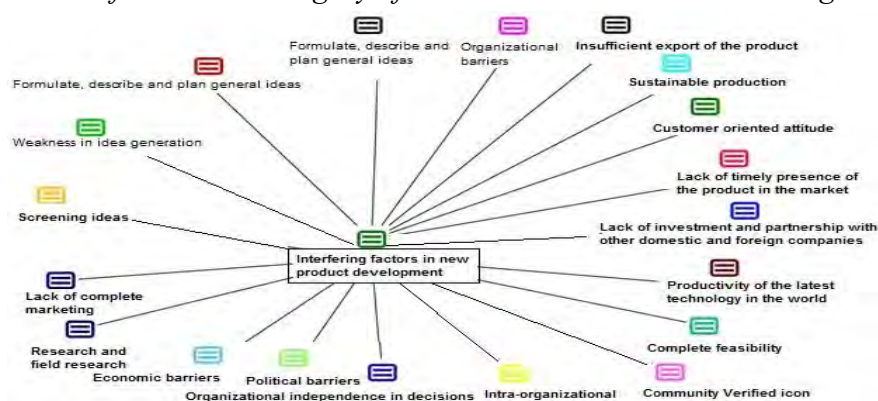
Formulate, describe and plan general ideas

Organizational barriers

Insufficient export of the product

Formulate, describe and plan general ideas

Sustainable production

Customer oriented attitude

Weakness in idea generation

Lack of timely presence of the product in the market

Screening ideas

Lack of investment and partnership with other domestic and foreign companies

Interfering factors in new product development

Lack of complete marketing

Productivity of the latest technology in the world

Research and field research

Complete feasibility

Economic barriers

Political barriers

Organizational independence in decisions

Intra-organizational

Community Verified icon